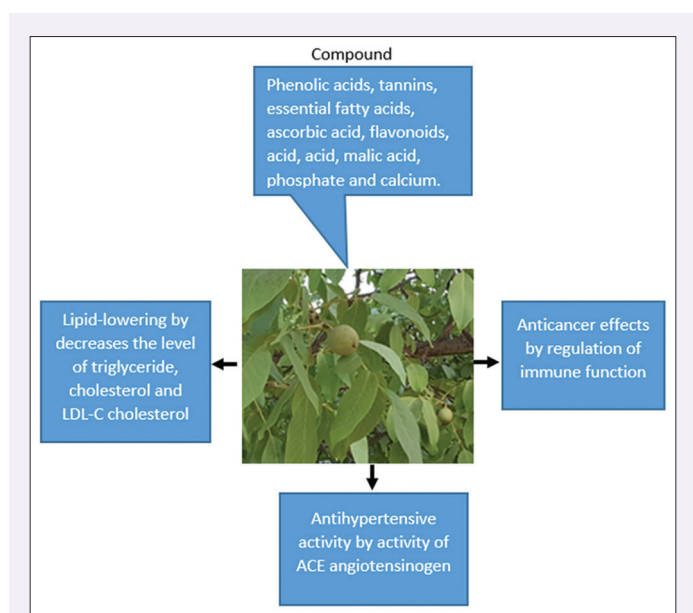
Compound

Phenolic acids, tannins, essential fatty acids, ascorbic acid, flavonoids, acid, acid, malic acid, phosphate and calcium.

Lipid-lowering by decreases the level of triglyceride, cholesterol and LDL-C cholesterol

Anticancer effects by regulation of immune function

Antihypertensive activity by activity of ACE angiotensinogen